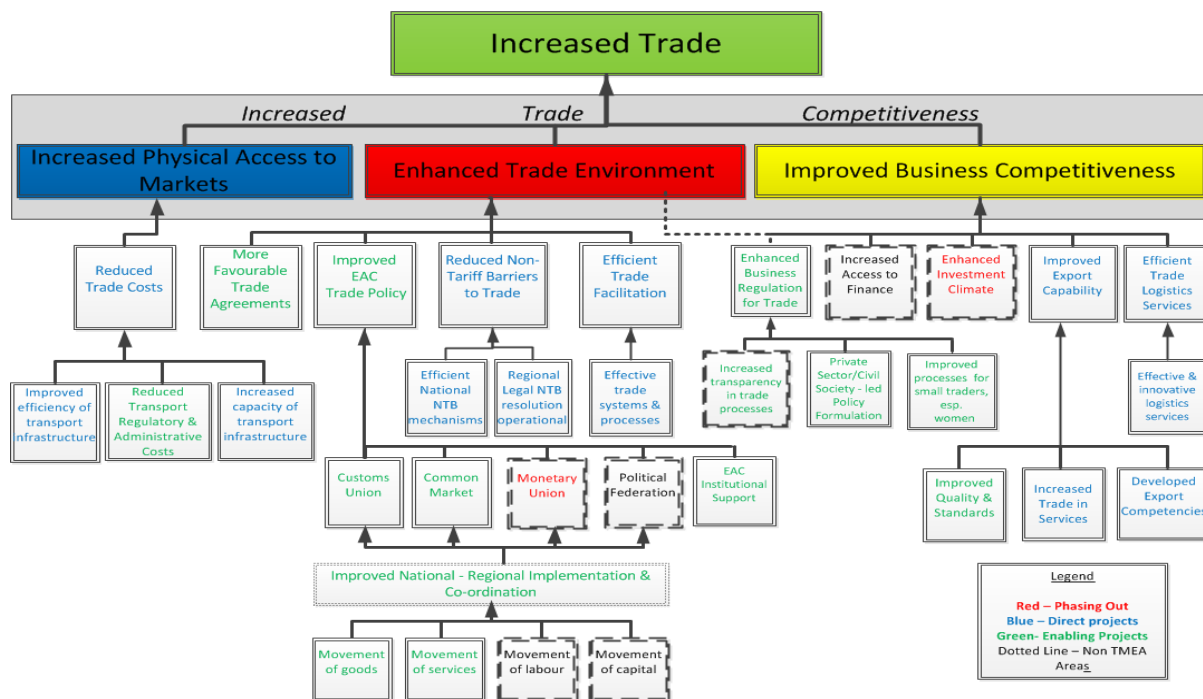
Increased Trade

Increased Trade Competitiveness

Increased Physical Access to Markets

Enhanced Trade Environment

Improved Business Competitiveness

Reduced Trade Costs

More Favourable Trade Agreements

Improved EAC Trade Policy

Reduced Non-Tariff Barriers to Trade

Efficient Trade Facilitation

Enhanced Business Regulation for Trade

Increased Access to Finance

Enhanced Investment Climate

Improved Export Capability

Efficient Trade Logistics Services

Improved efficiency of transport infrastructure

Reduced Transport Regulatory & Administrative Costs

Increased capacity of transport infrastructure

Efficient National NTB mechanisms

Regional Legal NTB resolution operational

Effective trade systems & processes

Increased transparency in trade processes

Private Sector/Civil Society - led Policy Formulation

Improved processes for small traders, esp. women

Effective & innovative logistics services

Customs Union

Common Market

Monetary Union

Political Federation

EAC Institutional Support

Improved Quality & Standards

Increased Trade in Services

Developed Export Competencies

Improved National - Regional Implementation & Co-ordination

Movement of goods

Movement of services

Movement of labour

Movement of capital

Legend

Red – Phasing Out
Blue – Direct projects
Green- Enabling Projects
Dotted Line – Non TMEA Areas